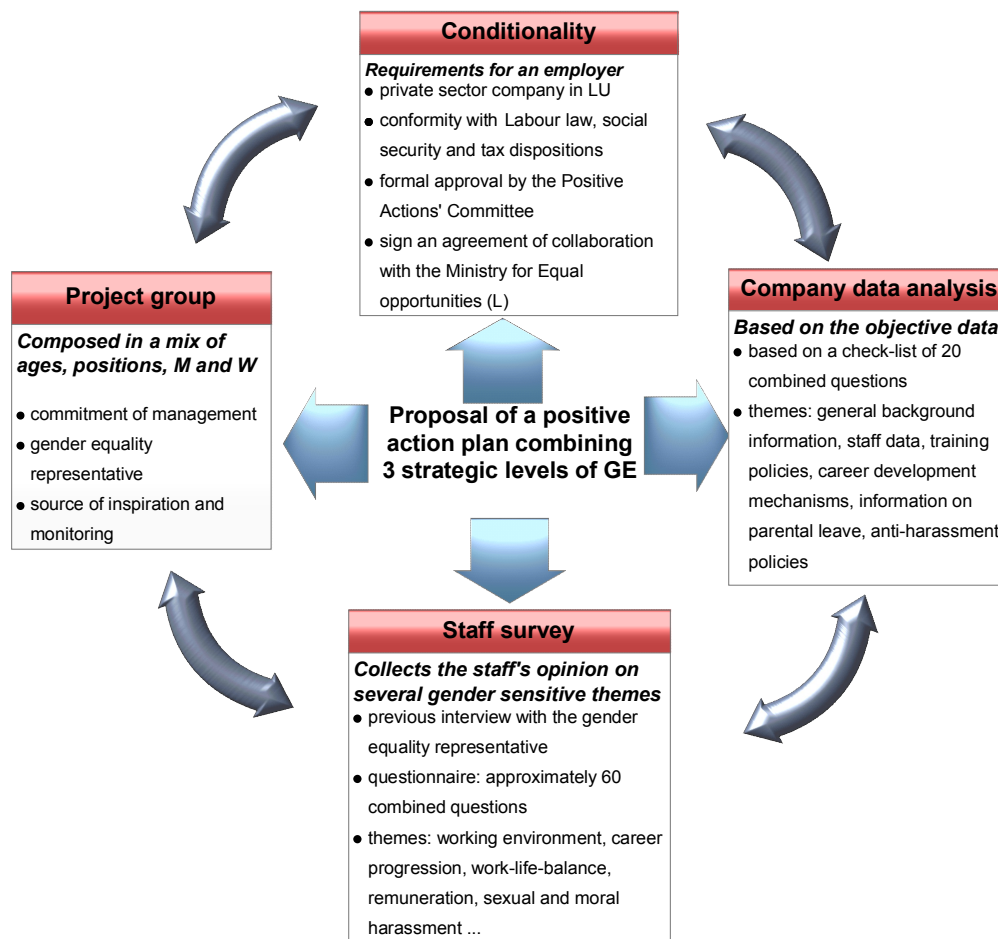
Conditionality

Requirements for an employer
• private sector company in LU
• conformity with Labour law, social security and tax dispositions
• formal approval by the Positive Actions' Committee
• sign an agreement of collaboration with the Ministry for Equal opportunities (L)

Project group

Composed in a mix of ages, positions, M and W

• commitment of management
• gender equality representative
• source of inspiration and monitoring

Proposal of a positive action plan combining 3 strategic levels of GE

Company data analysis

Based on the objective data
• based on a check-list of 20 combined questions
• themes: general background information, staff data, training policies, career development mechanisms, information on parental leave, anti-harassment policies

Staff survey

Collects the staff's opinion on several gender sensitive themes
• previous interview with the gender equality representative
• questionnaire: approximately 60 combined questions
• themes: working environment, career progression, work-life-balance, remuneration, sexual and moral harassment ...